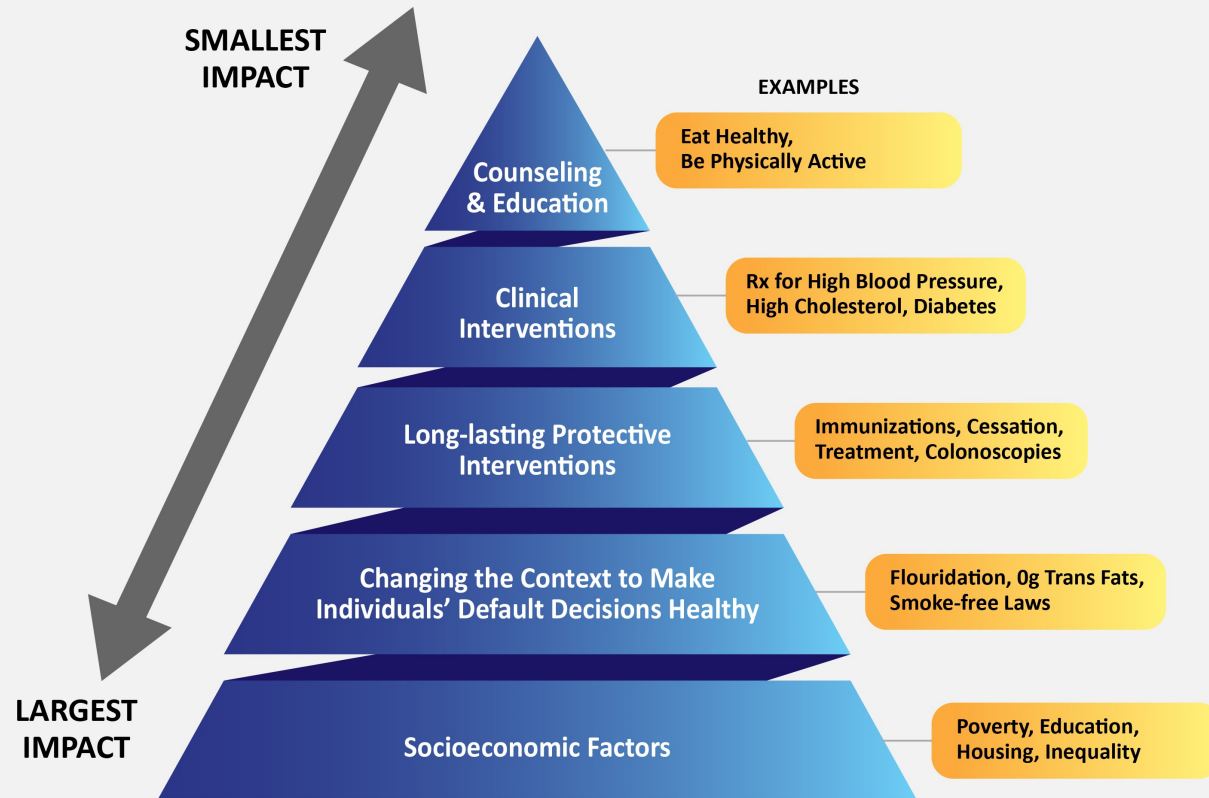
SMALLEST IMPACT

EXAMPLES

Counseling & Education

Eat Healthy, Be Physically Active

Clinical Interventions

Rx for High Blood Pressure, High Cholesterol, Diabetes

Long-lasting Protective Interventions

Immunizations, Cessation, Treatment, Colonoscopies

Changing the Context to Make Individuals' Default Decisions Healthy

Flouridation, 0g Trans Fats, Smoke-free Laws

LARGEST IMPACT

Socioeconomic Factors

Poverty, Education, Housing, Inequality